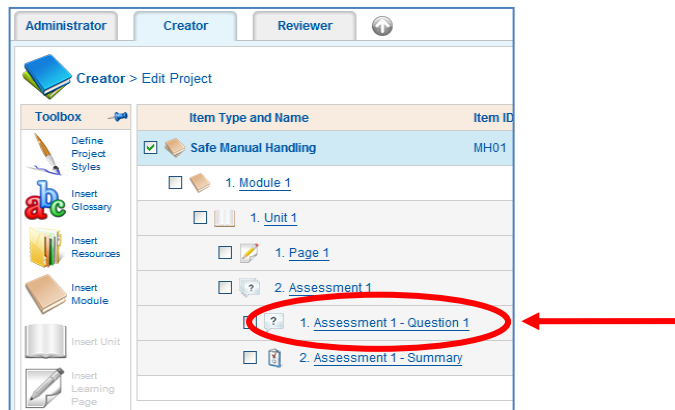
Administrator Creator Reviewer

Creator > Edit Project

Toolbox

Define Project Styles

Insert Glossary

Insert Resources

Insert Module

Insert Unit

Insert Learning Page

| Item Type and Name | Item ID |
|---|---|
| Safe Manual Handling | MH01 |
| 1. Module 1 | |
| 1. Unit 1 | |
| 1. Page 1 | |
| 2. Assessment 1 | |
| 1. Assessment 1 - Question 1 | |
| 2. Assessment 1 - Summary | |